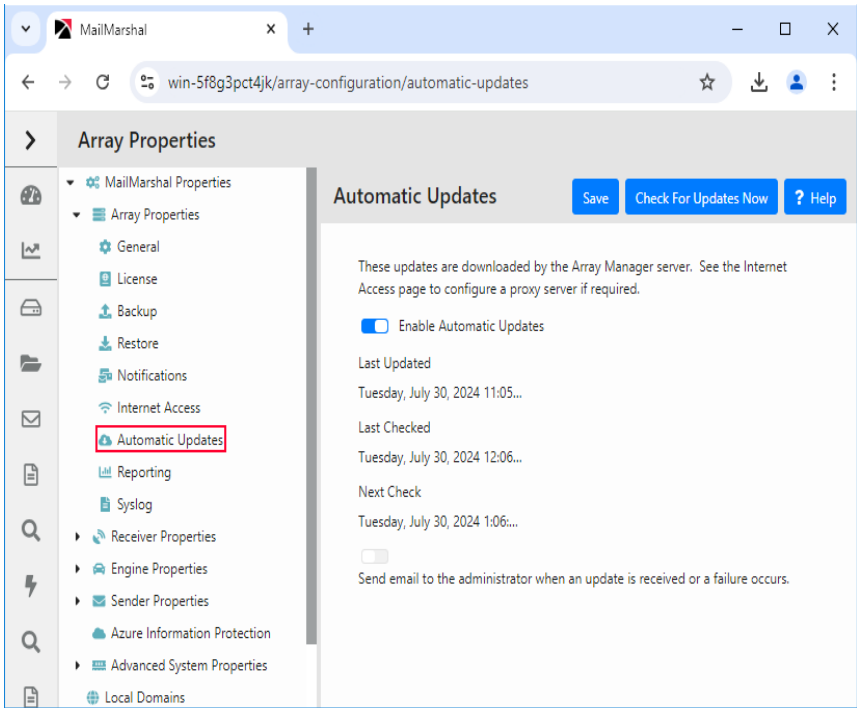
MailMarshal

win-5f8g3pct4jk/array-configuration/automatic-updates

Array Properties

MailMarshal Properties
Array Properties
General
License
Backup
Restore
Notifications
Internet Access
Automatic Updates
Reporting
Syslog
Receiver Properties
Engine Properties
Sender Properties
Azure Information Protection
Advanced System Properties
Local Domains

Automatic Updates

Save

Check For Updates Now

? Help

These updates are downloaded by the Array Manager server. See the Internet Access page to configure a proxy server if required.

Enable Automatic Updates

Last Updated

Tuesday, July 30, 2024 11:05...

Last Checked

Tuesday, July 30, 2024 12:06...

Next Check

Tuesday, July 30, 2024 1:06:...

Send email to the administrator when an update is received or a failure occurs.